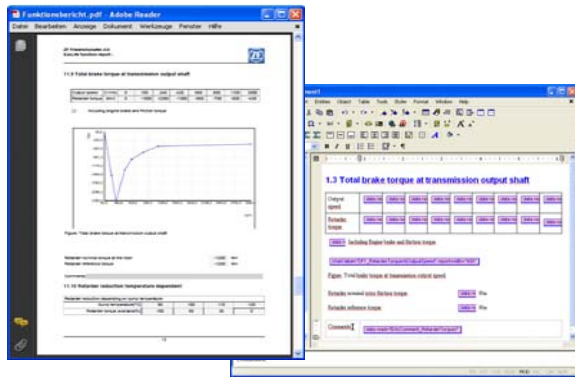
Funktionsbericht.pdf - Adobe Reader

Datei Bearbeiten Anzeige Dokument Werkzeuge Fenster Hilfe

11.9 Total brake torque at transmission output shaft

| Output speed | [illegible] | 0 | 150 | 200 | 300 | 400 | 500 | 600 | 1000 | 2000 |
|---|---|---|---|---|---|---|---|---|---|---|
| Retarder torque | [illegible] | 0 | -10000 | -12000 | -11000 | -9000 | -7500 | -6000 | -5000 | -4000 |

Including Engine brake and friction torque

Figure: Total brake torque at transmission output shaft

Retarder nominal torque at the rotor -11000 Nm
Retarder reference torque -11000 Nm

Comments:

11.10 Retarder reduction temperature dependent

Retarder reduction depending on pump temperature

| Pump temperature [°C] | 90 | 100 | 110 | 120 |
|---|---|---|---|---|
| Retarder torque available [%] | 100 | 80 | 60 | 0 |

13

report1

Entries Object Table Tools Style Format Window Help

1.3 Total brake torque at transmission output shaft

| Output speed | data ro | data ro | data ro | data ro | data ro | data ro | data ro | data ro |
|---|---|---|---|---|---|---|---|---|
| Retarder torque | data ro | data ro | data ro | data ro | data ro | data ro | data ro | data ro |

data ro Including Engine brake and friction torque

Figure: Total brake torque at transmission output speed.

Retarder nominal max friction torque data ro Nm

Retarder reference torque data ro Nm

Comments data.read("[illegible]Comment_RetarderTorque")